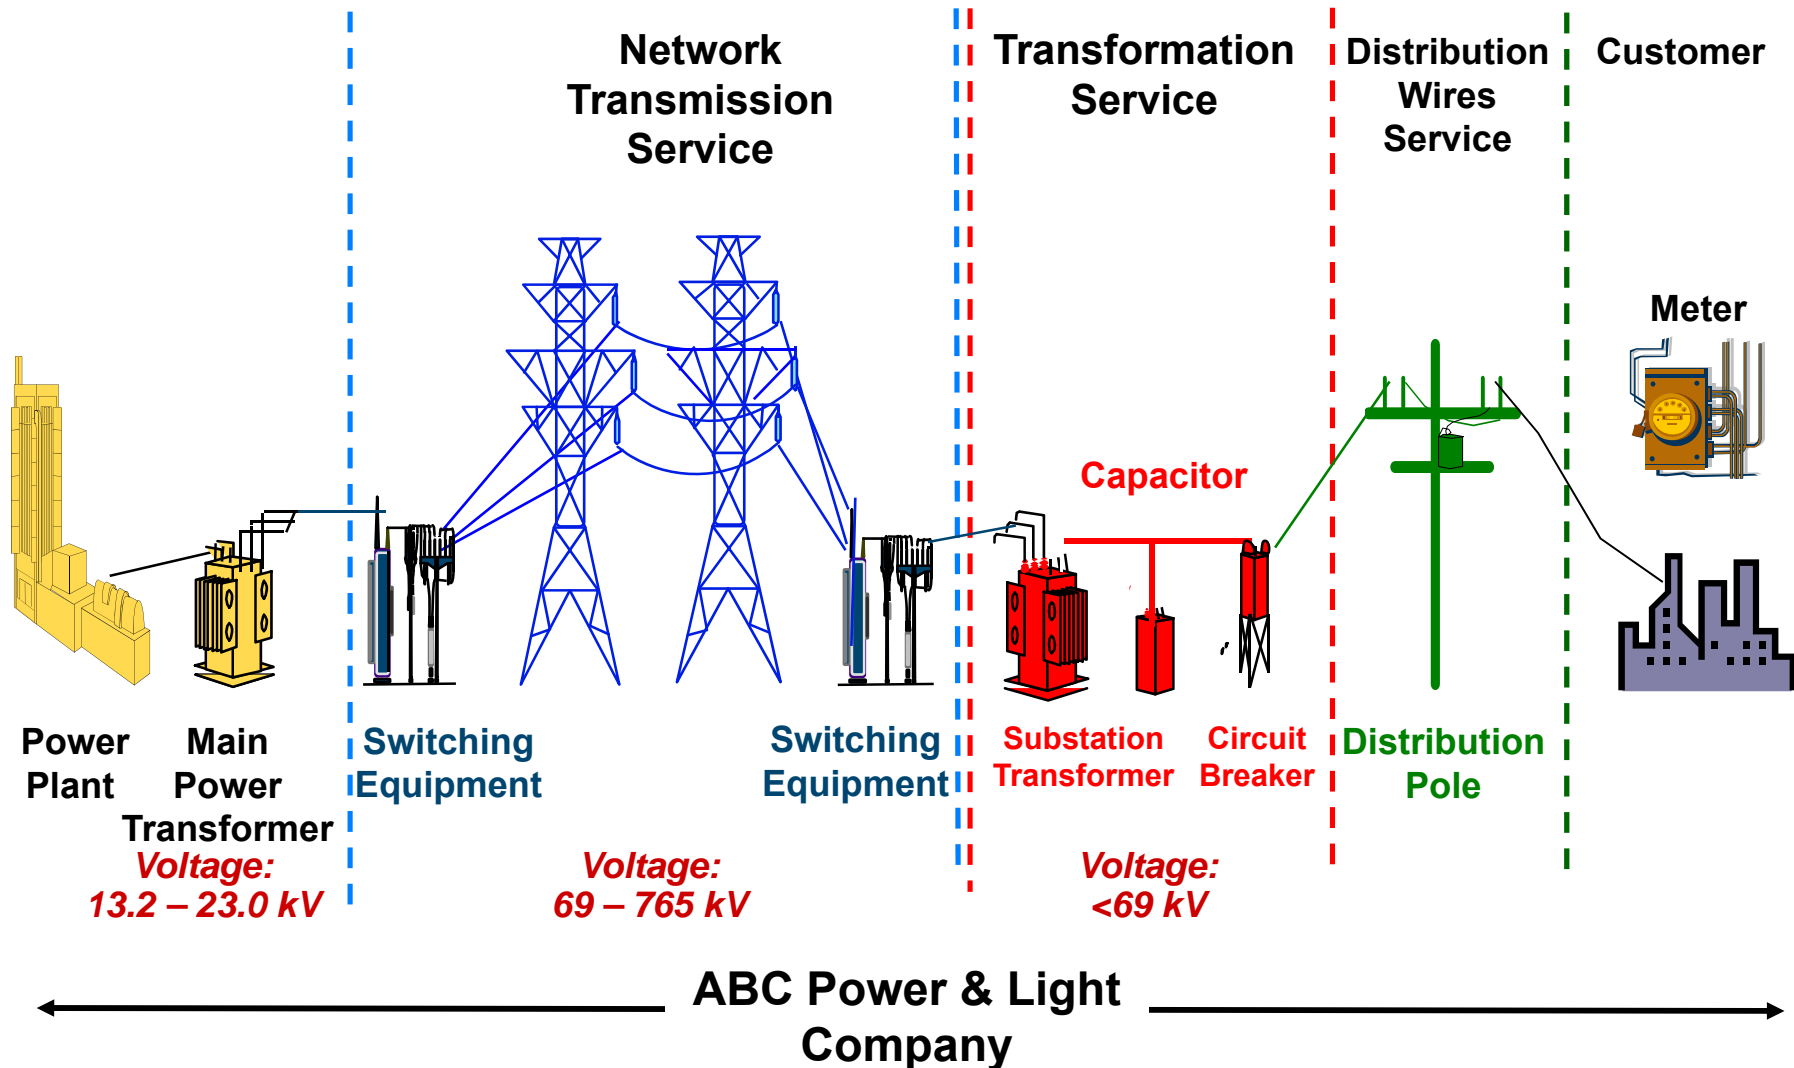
Network Transmission Service

Transformation Service

Distribution Wires Service

Customer

Meter

Capacitor

Power Plant

Main Power Transformer

Voltage: 13.2 – 23.0 kV

Switching Equipment

Switching Equipment

Voltage: 69 – 765 kV

Substation Transformer

Circuit Breaker

Voltage: <69 kV

Distribution Pole

ABC Power & Light Company